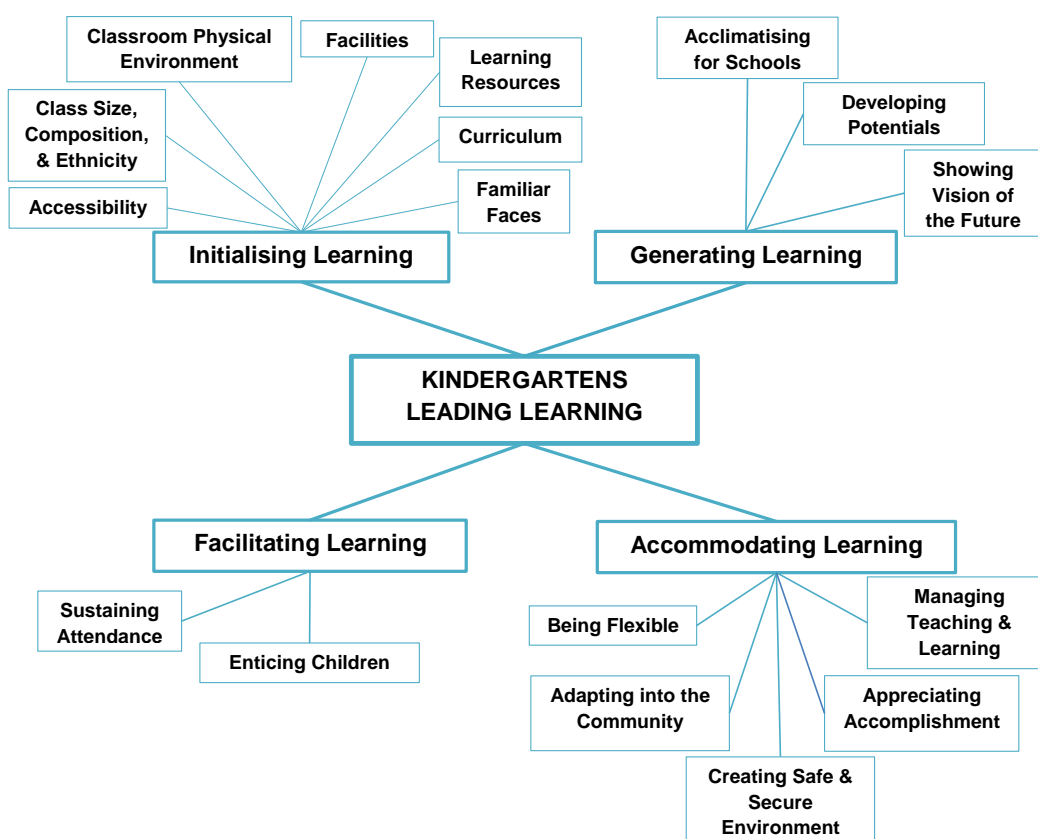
Classroom Physical Environment

Facilities

Learning Resources

Class Size, Composition, & Ethnicity

Curriculum

Accessibility

Familiar Faces

Initialising Learning

Acclimatising for Schools

Developing Potentials

Showing Vision of the Future

Generating Learning

KINDERGARTENS LEADING LEARNING

Facilitating Learning

Sustaining Attendance

Enticing Children

Accommodating Learning

Being Flexible

Managing Teaching & Learning

Adapting into the Community

Appreciating Accomplishment

Creating Safe & Secure Environment